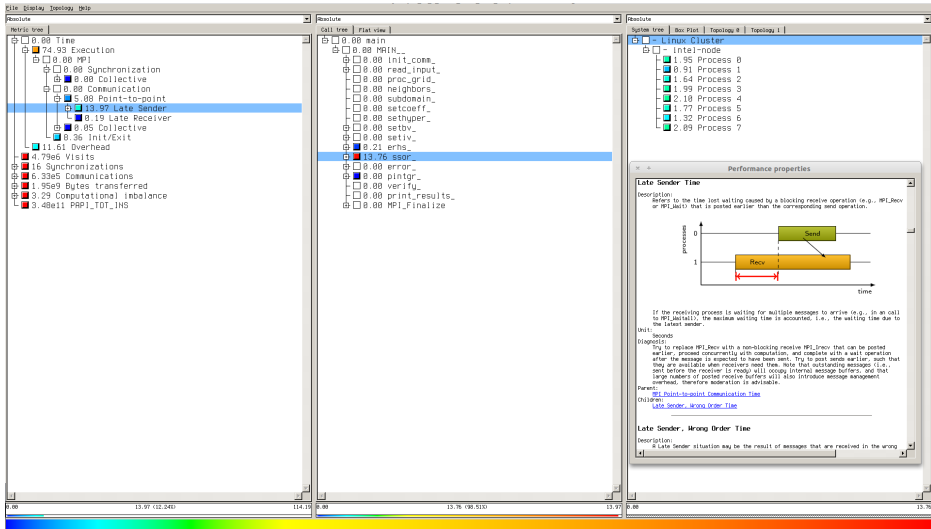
File Display Topology Help

Absolute
Metric tree
0.00 Time
74.93 Execution
0.00 MPI
0.00 Synchronization
0.00 Collective
0.00 Communication
5.08 Point-to-point
13.97 Late Sender
0.19 Late Receiver
0.05 Collective
8.36 Init/Exit
11.61 Overhead
4.79e6 Visits
16 Synchronizations
6.33e5 Communications
1.95e9 Bytes transferred
3.29 Computational imbalance
3.40e11 PAPI_TOT_INS

0.00 13.97 (12.24%) 114.19

Absolute
Call tree Flat view
0.00 main
0.00 MAIN__
0.00 init_comm_
0.00 read_input_
0.00 proc_grid_
0.00 neighbors_
0.00 subdomain_
0.00 setcoeff_
0.00 sethyper_
0.00 setbv_
0.00 setiv_
0.21 erhs_
13.76 ssor_
0.00 error_
0.00 pintgr_
0.00 verify_
0.00 print_results_
0.00 MPI_Finalize

0.00 13.76 (98.51%) 13.97

Absolute
System tree Box Plot Topology 0 Topology 1
- Linux Cluster
- intel-node
1.95 Process 0
0.91 Process 1
1.64 Process 2
1.99 Process 3
2.10 Process 4
1.77 Process 5
1.32 Process 6
2.09 Process 7

Performance properties

Late Sender Time

Description:
Refers to the time lost waiting caused by a blocking receive operation (e.g., MPI_Recv or MPI_Wait) that is posted earlier than the corresponding send operation.

processes
0
1
Send
Recv
time

If the receiving process is waiting for multiple messages to arrive (e.g., in an call to MPI_Waitall), the maximum waiting time is accounted, i.e., the waiting time due to the latest sender.
Unit:
Seconds
Diagnosis:
Try to replace MPI_Recv with a non-blocking receive MPI_Irecv that can be posted earlier, proceed concurrently with computation, and complete with a wait operation after the message is expected to have been sent. Try to post sends earlier, such that they are available when receivers need them. Note that outstanding messages (i.e., sent before the receiver is ready) will occupy internal message buffers, and that large numbers of posted receive buffers will also introduce message management overhead, therefore moderation is advisable.
Parent:
MPI Point-to-point Communication Time
Children:
Late Sender, Wrong Order Time

Late Sender, Wrong Order Time

Description:
A Late Sender situation may be the result of messages that are received in the wrong

0.00 13.76